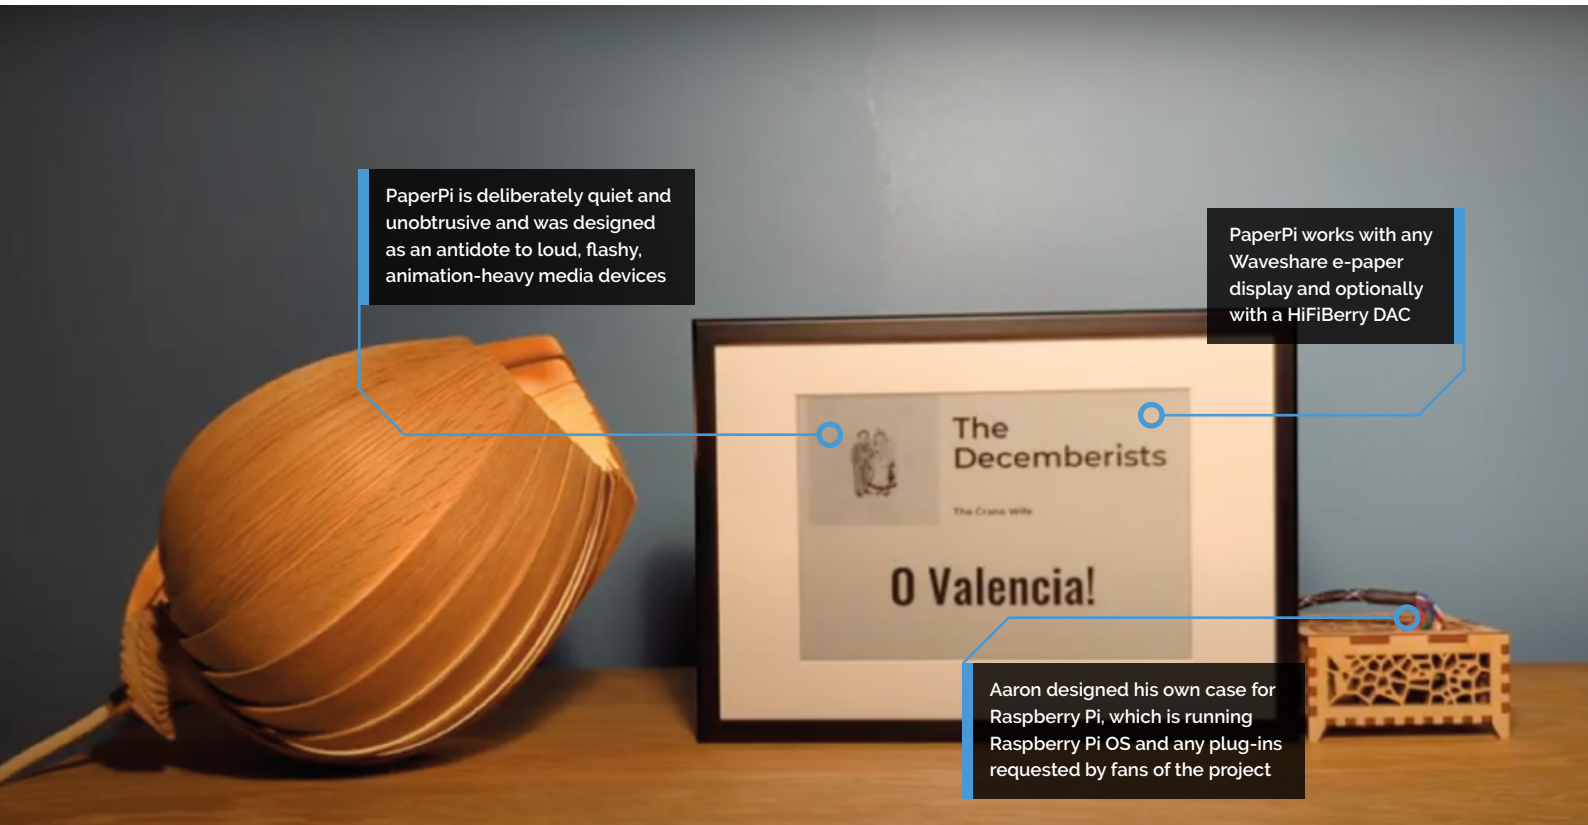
PaperPi is deliberately quiet and unobtrusive and was designed as an antidote to loud, flashy, animation-heavy media devices

PaperPi works with any Waveshare e-paper display and optionally with a HiFiBerry DAC

The Decemberists

The Crane Wife

O Valencia!

Aaron designed his own case for Raspberry Pi, which is running Raspberry Pi OS and any plug-ins requested by fans of the project